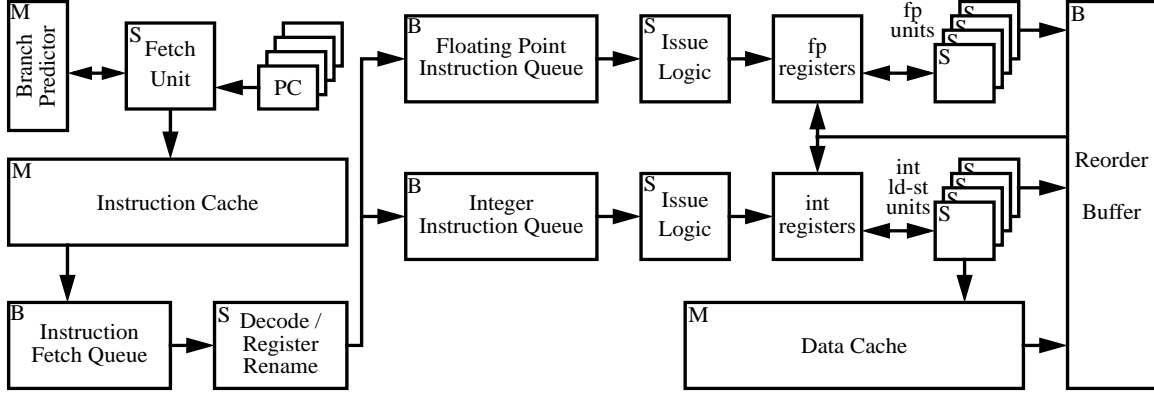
M
Branch Predictor

S Fetch Unit

PC

B Floating Point Instruction Queue

S Issue Logic

fp registers

fp units
S
S
S
S

B

M Instruction Cache

B Integer Instruction Queue

S Issue Logic

int registers

int ld-st units
S
S
S
S

Reorder Buffer

B Instruction Fetch Queue

S Decode / Register Rename

M Data Cache